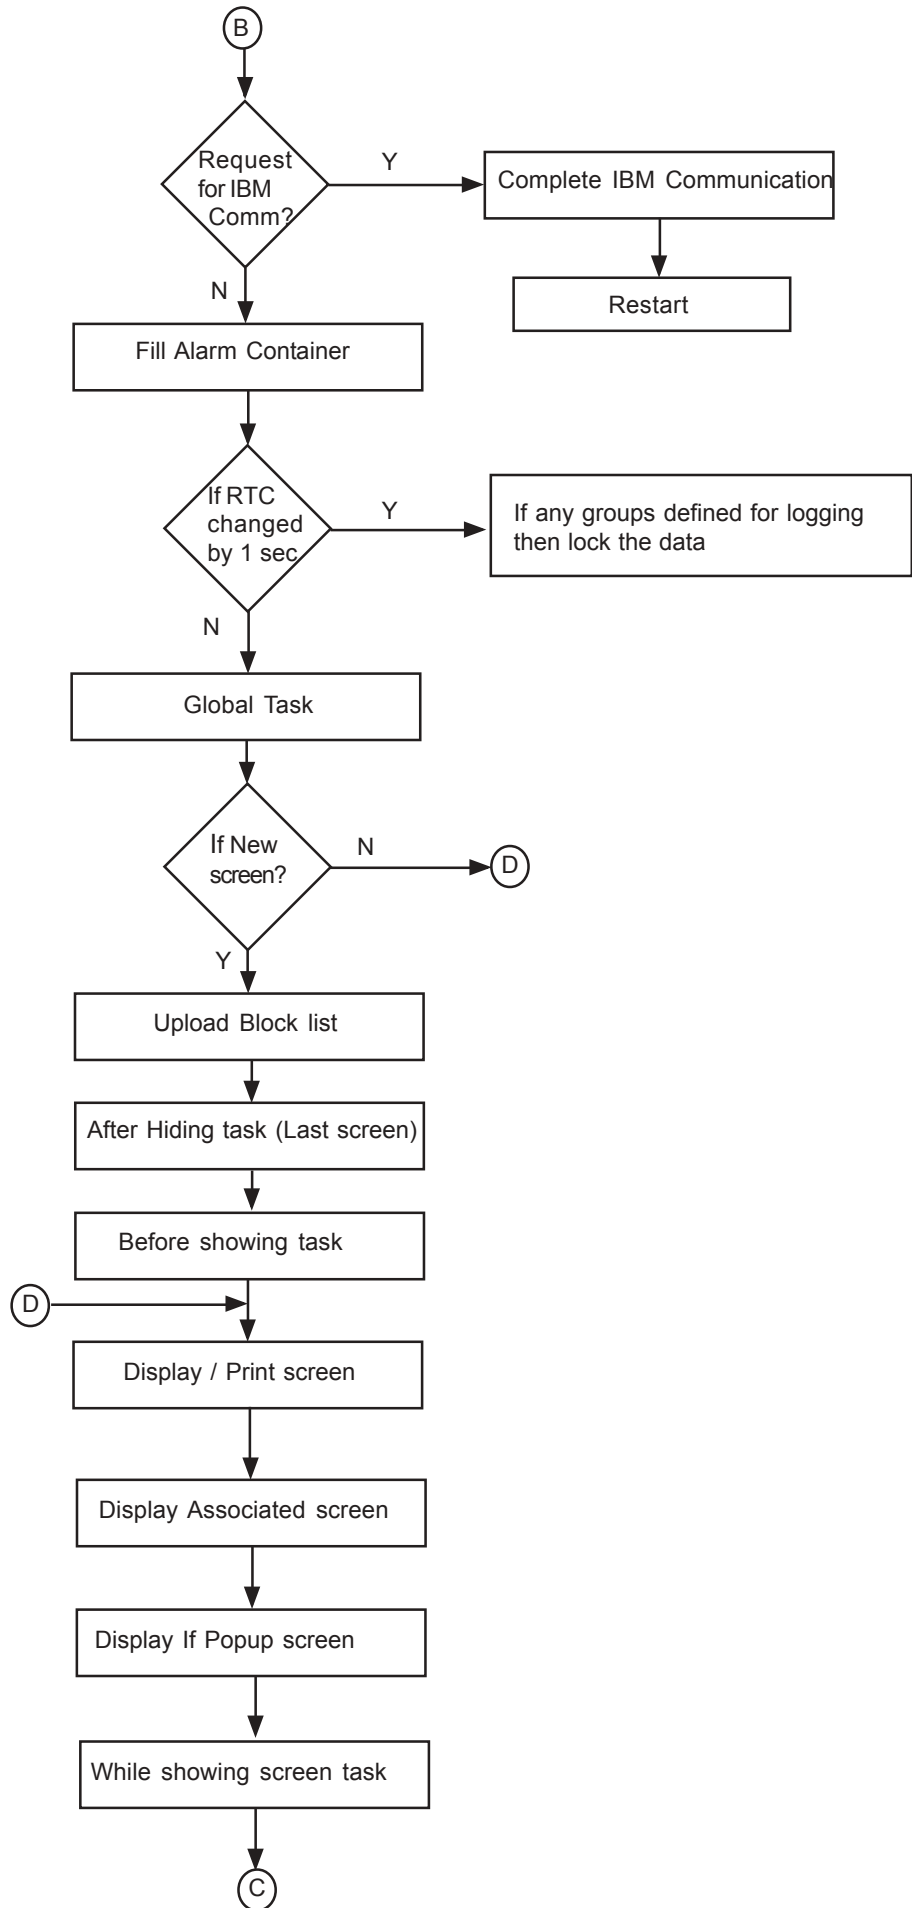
B

Request for IBM Comm?

Y

Complete IBM Communication

Restart

N

Fill Alarm Container

If RTC changed by 1 sec

Y

If any groups defined for logging then lock the data

N

Global Task

If New screen?

N

D

Y

Upload Block list

After Hiding task (Last screen)

Before showing task

D

Display / Print screen

Display Associated screen

Display If Popup screen

While showing screen task

C